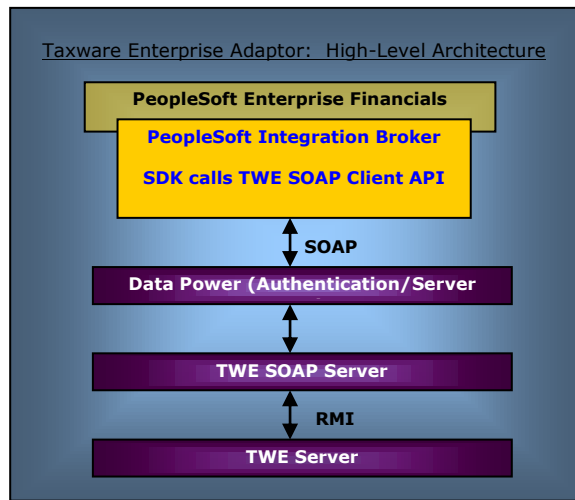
Taxware Enterprise Adaptor: High-Level Architecture

PeopleSoft Enterprise Financials

PeopleSoft Integration Broker

SDK calls TWE SOAP Client API

SOAP

Data Power (Authentication/Server

TWE SOAP Server

RMI

TWE Server